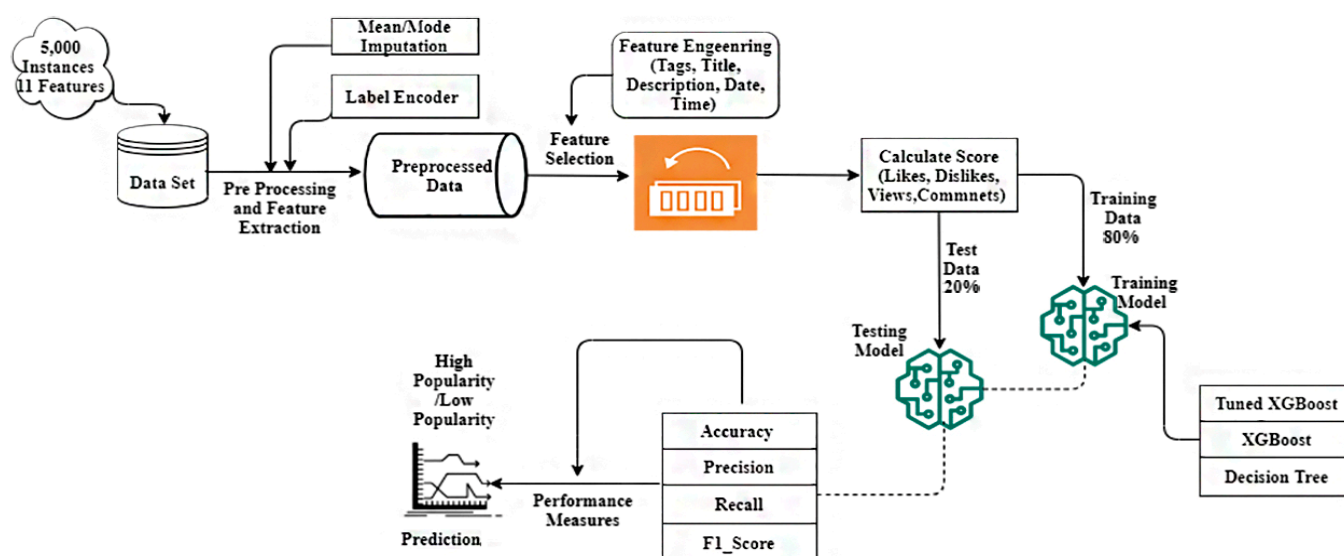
5,000 Instances 11 Features

Data Set

Mean/Mode Imputation

Label Encoder

Pre Processing and Feature Extraction

Preprocessed Data

Feature Engeenring (Tags, Title, Description, Date, Time)

Feature Selection

Calculate Score (Likes, Dislikes, Views,Commnets)

Training Data 80%

Test Data 20%

Training Model

Testing Model

Tuned XGBoost

XGBoost

Decision Tree

High Popularity /Low Popularity

Accuracy

Precision

Recall

F1_Score

Performance Measures

Prediction